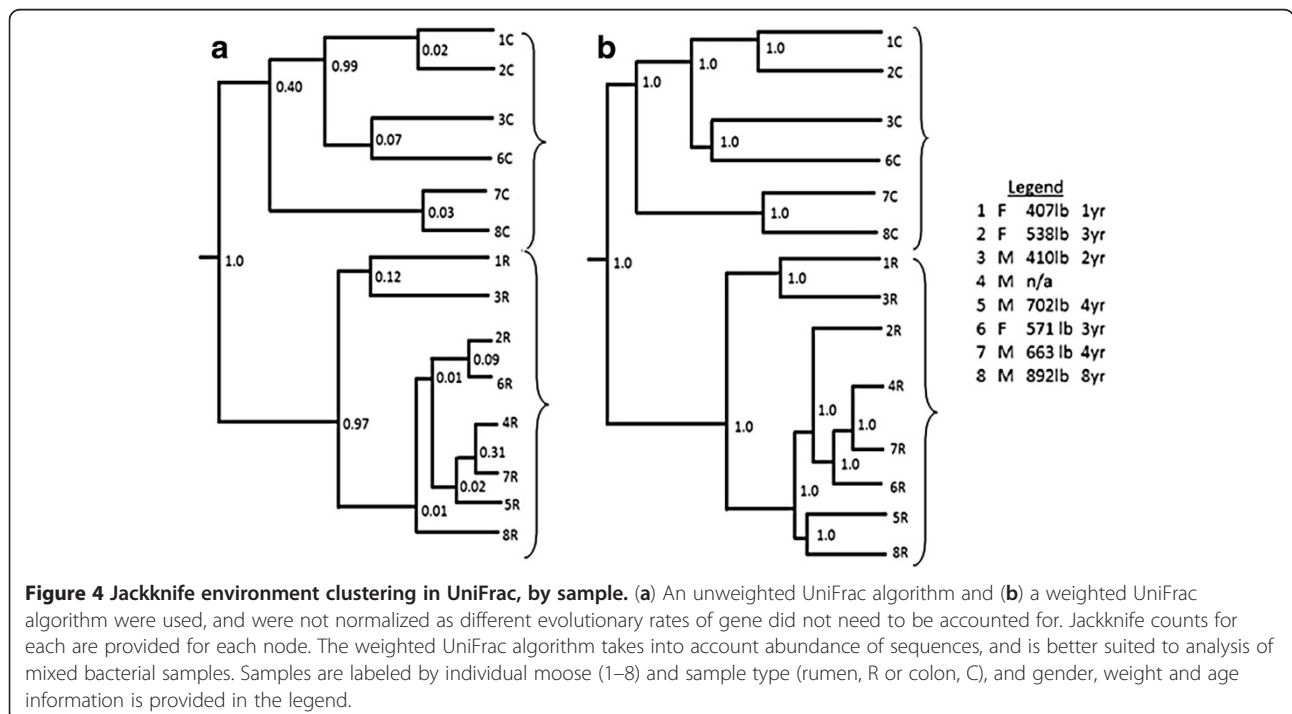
a

0.40
0.99
0.02
1C
2C
0.07
3C
6C
0.03
7C
8C
1.0
0.12
1R
3R
0.97
0.01
0.09
2R
6R
0.31
4R
7R
0.02
5R
0.01
8R

b

1.0
1.0
1.0
1C
2C
1.0
3C
6C
1.0
7C
8C
1.0
1.0
1R
3R
2R
1.0
1.0
1.0
4R
7R
1.0
6R
1.0
1.0
5R
8R

Legend
1 F 407lb 1yr
2 F 538lb 3yr
3 M 410lb 2yr
4 M n/a
5 M 702lb 4yr
6 F 571 lb 3yr
7 M 663 lb 4yr
8 M 892lb 8yr

**Figure 4 Jackknife environment clustering in UniFrac, by sample.** (**a**) An unweighted UniFrac algorithm and (**b**) a weighted UniFrac algorithm were used, and were not normalized as different evolutionary rates of gene did not need to be accounted for. Jackknife counts for each are provided for each node. The weighted UniFrac algorithm takes into account abundance of sequences, and is better suited to analysis of mixed bacterial samples. Samples are labeled by individual moose (1–8) and sample type (rumen, R or colon, C), and gender, weight and age information is provided in the legend.